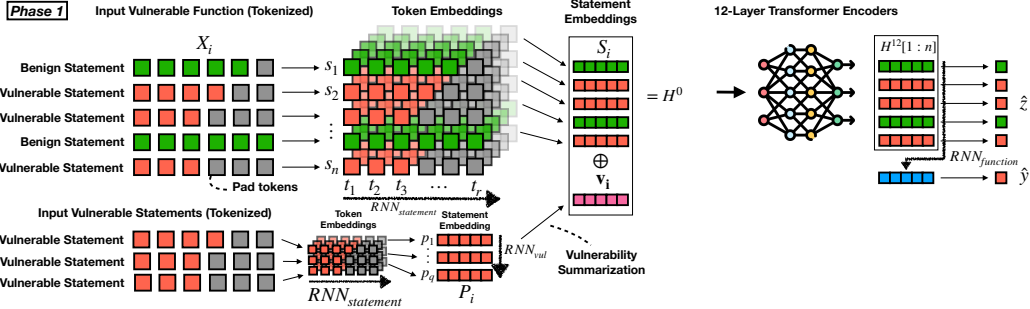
Phase 1

Input Vulnerable Function (Tokenized)

$X_i$

Benign Statement $s_1$
Vulnerable Statement $s_2$
Vulnerable Statement $\vdots$
Benign Statement
Vulnerable Statement $s_n$

Pad tokens

Token Embeddings

$t_1$ $t_2$ $t_3$ $\cdots$ $t_r$

$RNN_{statement}$

Statement Embeddings

$S_i$

$\oplus$

$\mathbf{v_i}$

$= H^0$

12-Layer Transformer Encoders

$H^{12}[1:n]$

$\hat{z}$

$RNN_{function}$

$\hat{y}$

Input Vulnerable Statements (Tokenized)

Vulnerable Statement
Vulnerable Statement
Vulnerable Statement

Token Embeddings

$RNN_{statement}$

Statement Embedding

$p_1$ $\vdots$ $p_q$

$P_i$

$RNN_{vul}$

Vulnerability Summarization